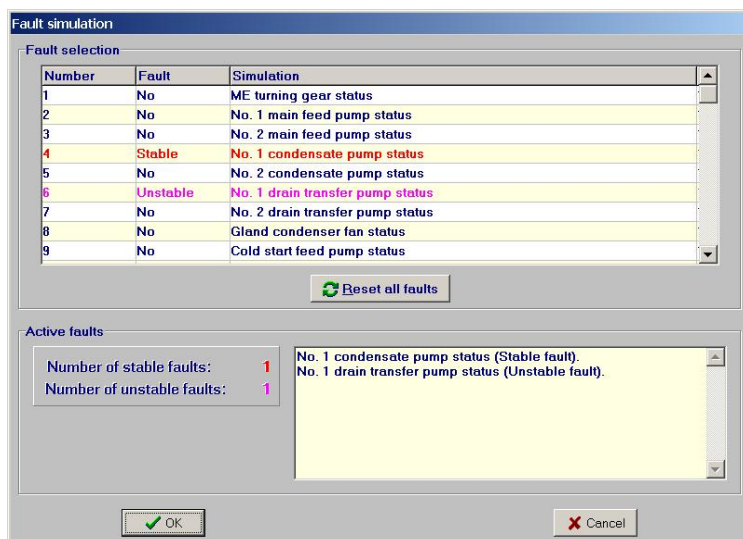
Fault simulation

Fault selection

| Number | Fault | Simulation |
|---|---|---|
| 1 | No | ME turning gear status |
| 2 | No | No. 1 main feed pump status |
| 3 | No | No. 2 main feed pump status |
| 4 | Stable | No. 1 condensate pump status |
| 5 | No | No. 2 condensate pump status |
| 6 | Unstable | No. 1 drain transfer pump status |
| 7 | No | No. 2 drain transfer pump status |
| 8 | No | Gland condenser fan status |
| 9 | No | Cold start feed pump status |

Reset all faults

Active faults

Number of stable faults: 1
Number of unstable faults: 1

No. 1 condensate pump status (Stable fault).
No. 1 drain transfer pump status (Unstable fault).

OK

Cancel